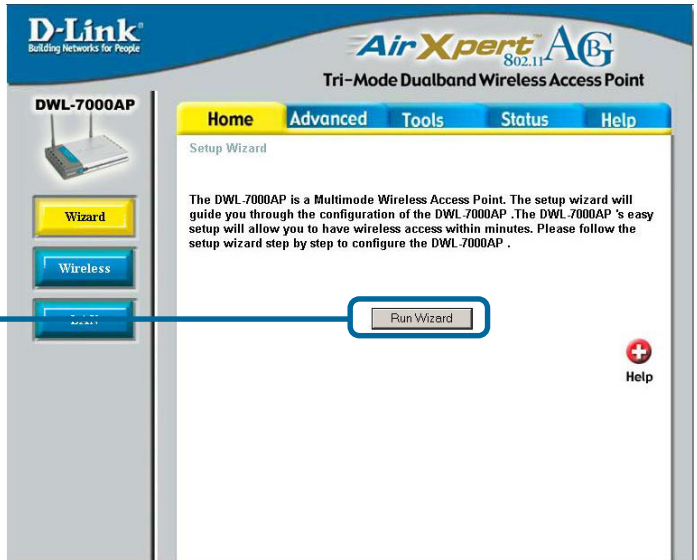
D-Link
Building Networks for People

AirXpert 802.11 ABG
Tri-Mode Dualband Wireless Access Point

DWL-7000AP

Home
Advanced
Tools
Status
Help

Setup Wizard

The DWL-7000AP is a Multimode Wireless Access Point. The setup wizard will guide you through the configuration of the DWL-7000AP .The DWL-7000AP 's easy setup will allow you to have wireless access within minutes. Please follow the setup wizard step by step to configure the DWL-7000AP .

Wizard
Wireless
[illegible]

Run Wizard

Help